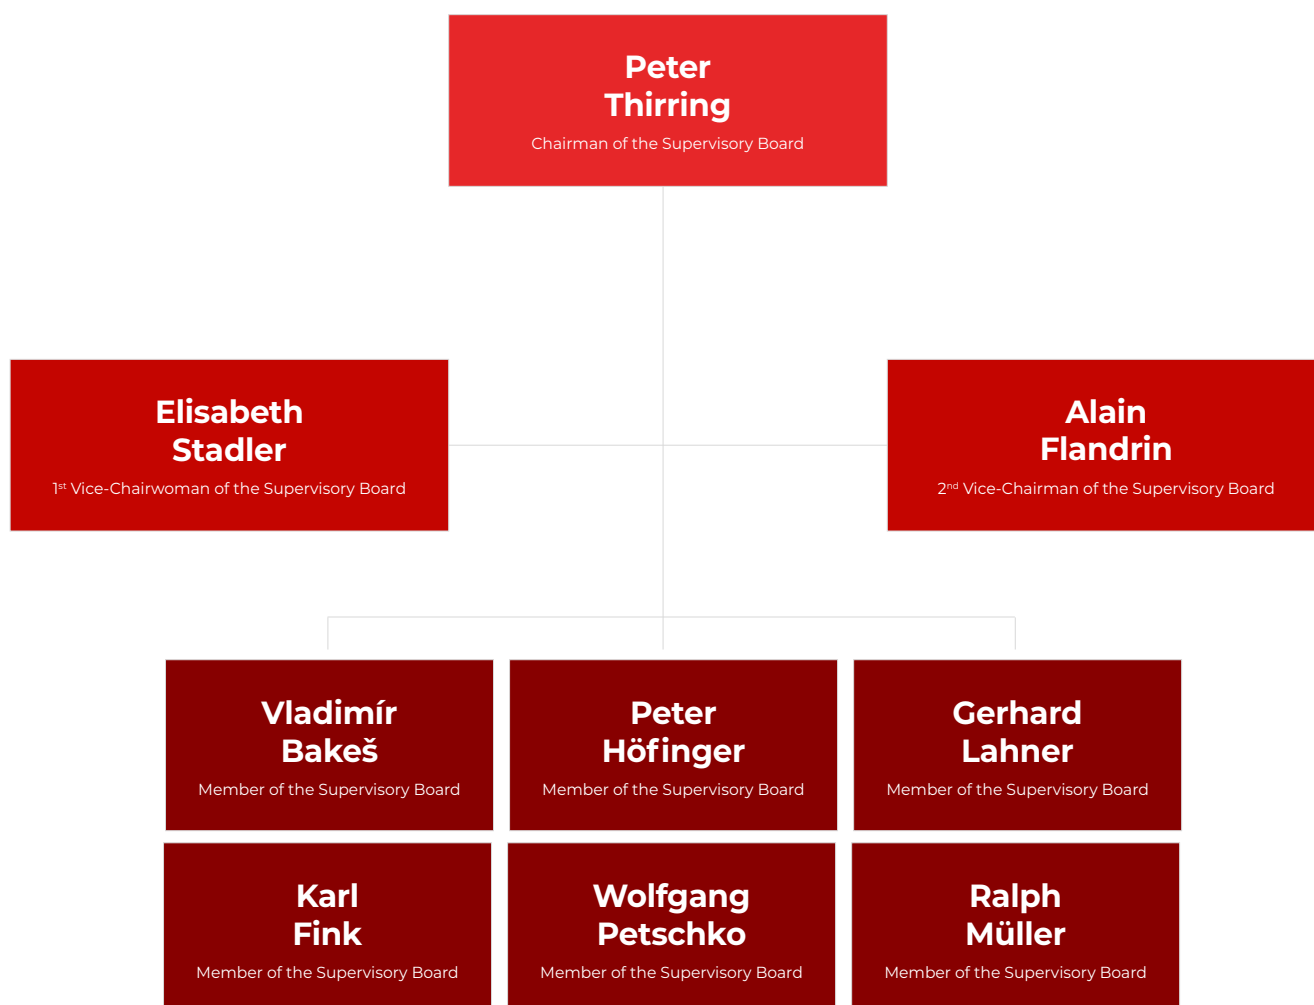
Peter Thirring
Chairman of the Supervisory Board

Elisabeth Stadler
1st Vice-Chairwoman of the Supervisory Board

Alain Flandrin
2nd Vice-Chairman of the Supervisory Board

Vladimír Bakeš
Member of the Supervisory Board

Peter Höfinger
Member of the Supervisory Board

Gerhard Lahner
Member of the Supervisory Board

Karl Fink
Member of the Supervisory Board

Wolfgang Petschko
Member of the Supervisory Board

Ralph Müller
Member of the Supervisory Board